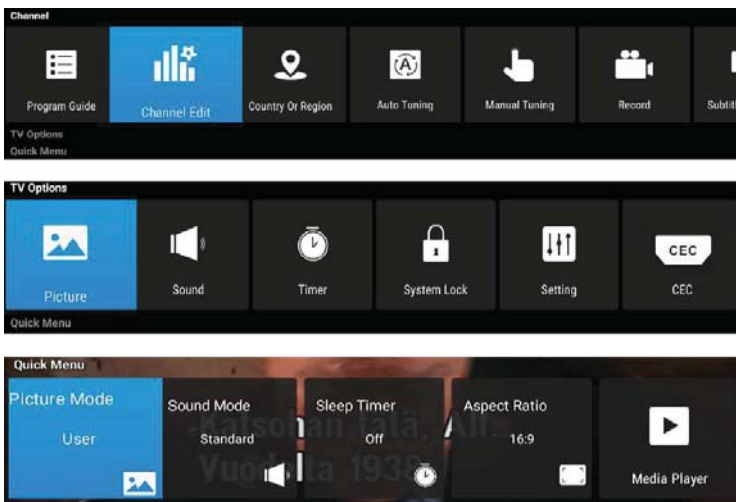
Channel

Program Guide
Channel Edit
Country Or Region
Auto Tuning
Manual Tuning
Record
Subtitl

TV Options
Quick Menu

TV Options

Picture
Sound
Timer
System Lock
Setting
CEC
CEC

Quick Menu

Quick Menu

Picture Mode
User

Sound Mode
Standard

Sleep Timer
Off

Aspect Ratio
16:9

Media Player

Katsohan tätä, Alli
Vuodelta 1938